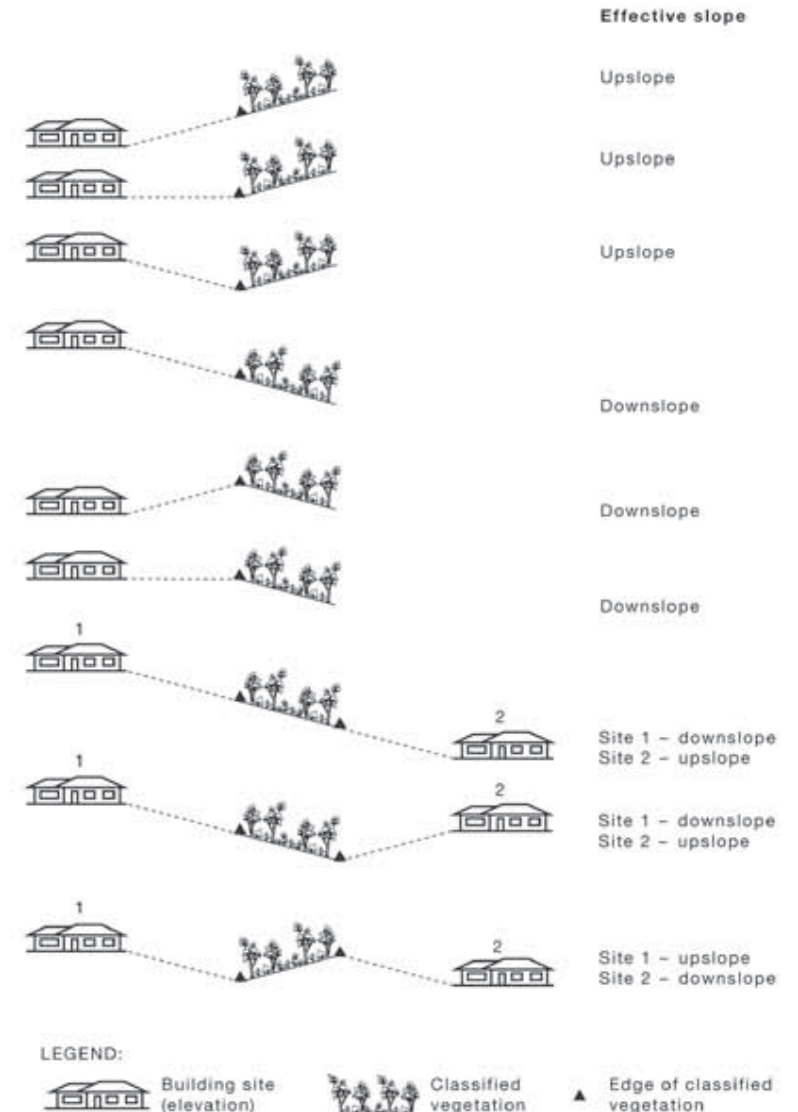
Effective slope

Upslope

Upslope

Upslope

Downslope

Downslope

Downslope

1

2

Site 1 – downslope
Site 2 – upslope

1

2

Site 1 – downslope
Site 2 – upslope

1

2

Site 1 – upslope
Site 2 – downslope

LEGEND:

Building site (elevation)

Classified vegetation

Edge of classified vegetation